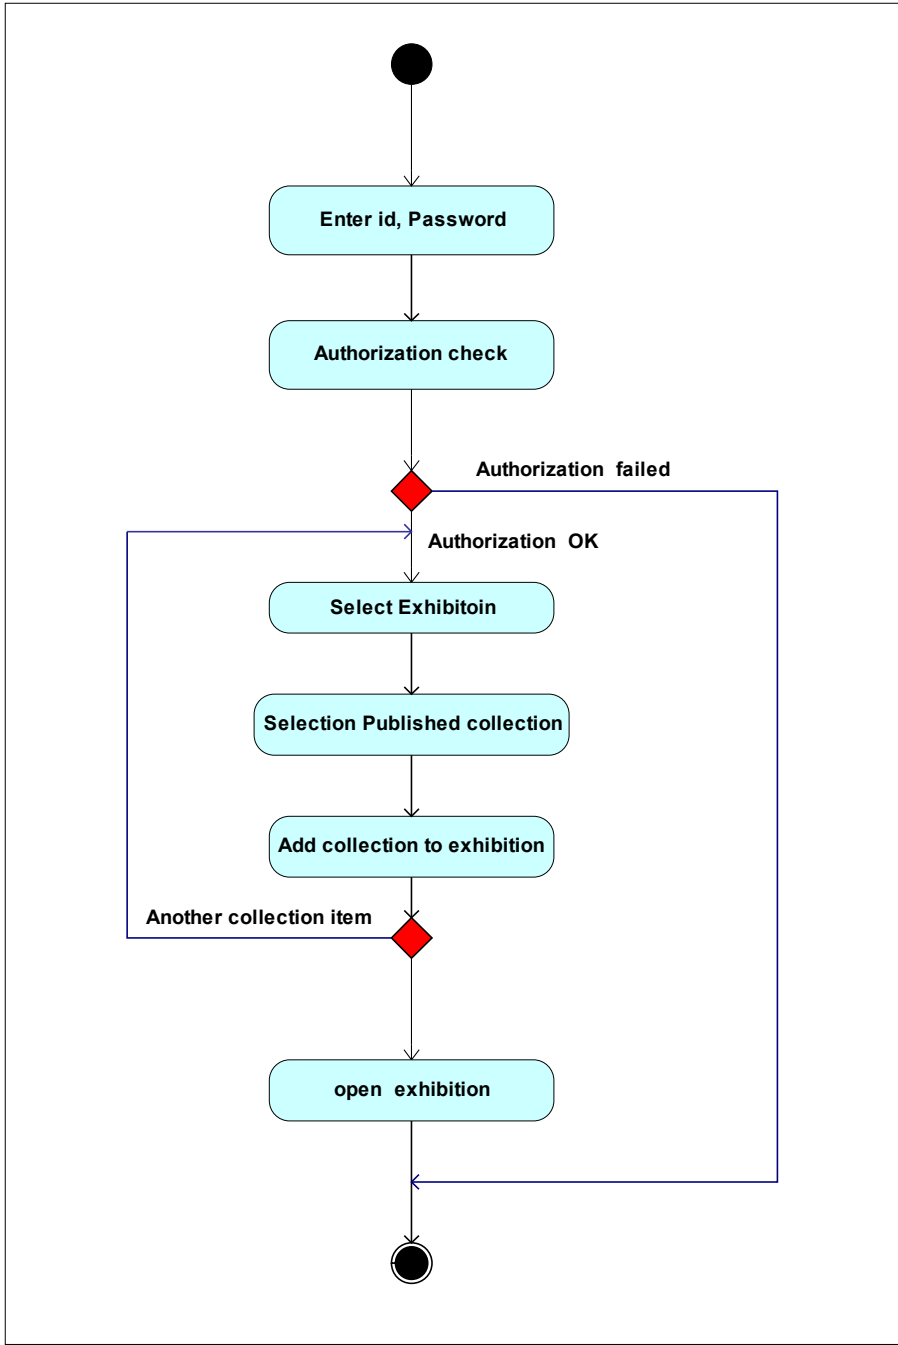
Enter id, Password

Authorization check

Authorization failed

Authorization OK

Select Exhibitoin

Selection Published collection

Add collection to exhibition

Another collection item

open exhibition